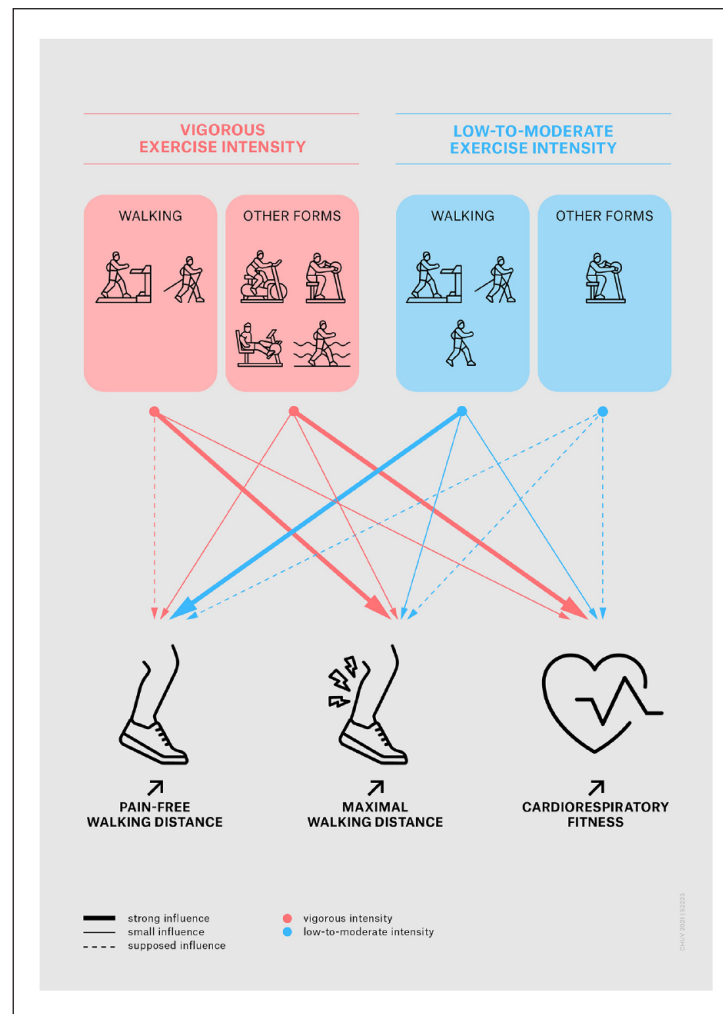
VIGOROUS EXERCISE INTENSITY

LOW-TO-MODERATE EXERCISE INTENSITY

WALKING

OTHER FORMS

WALKING

OTHER FORMS

↗
PAIN-FREE WALKING DISTANCE

↗
MAXIMAL WALKING DISTANCE

↗
CARDIORESPIRATORY FITNESS

strong influence
small influence
supposed influence

vigorous intensity
low-to-moderate intensity

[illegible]